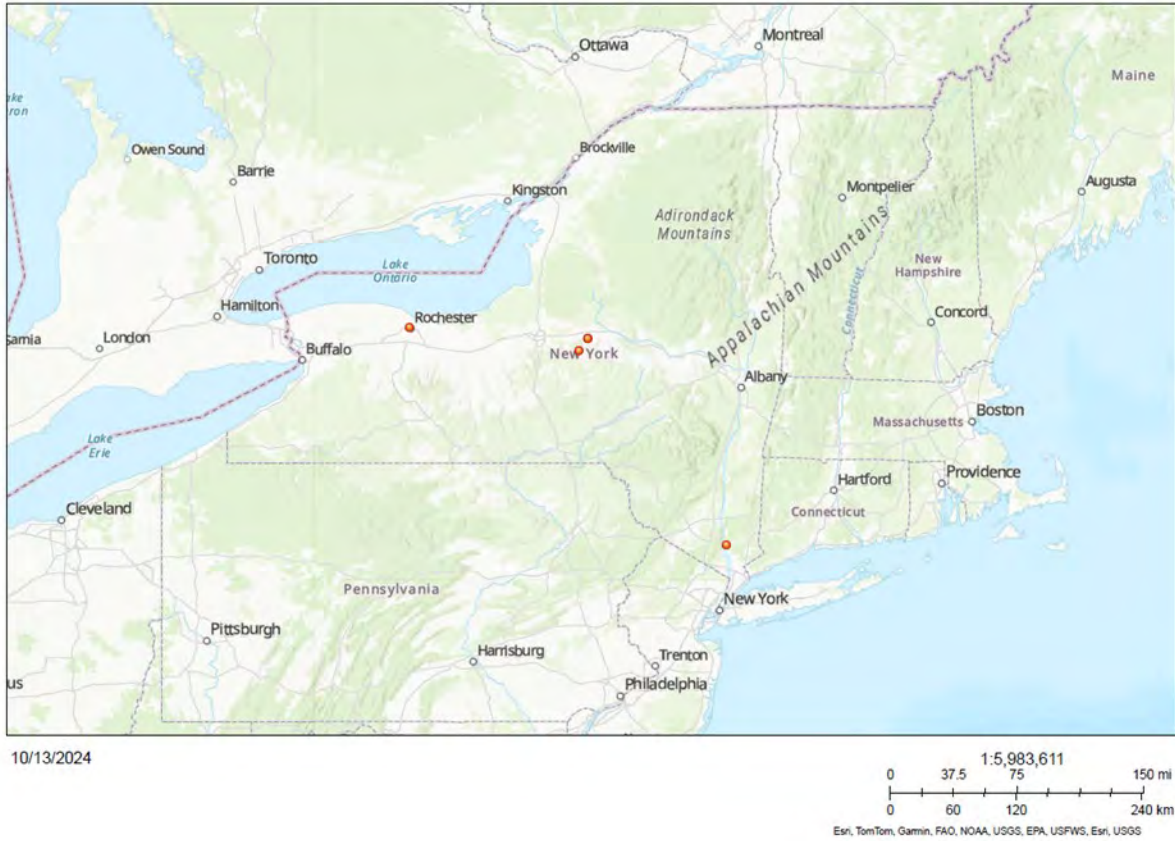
Ottawa
Montreal
Maine
ake
ron
Owen Sound
Barrie
Brockville
Kingston
Montpelier
Augusta
Adirondack Mountains
Appalachian Mountains
Toronto
Lake Ontario
New Hampshire
Connecticut
Hamilton
Rochester
Concord
arnia
London
Buffalo
New York
Albany
Boston
Massachusetts
Lake Erie
Hartford
Providence
Connecticut
Cleveland
Pennsylvania
New York
Pittsburgh
Harrisburg
Trenton
us
Philadelphia

10/13/2024

1:5,983,611
0 37.5 75 150 mi
0 60 120 240 km
Esri, TomTom, Garmin, FAO, NOAA, USGS, EPA, USFWS, Esri, USGS